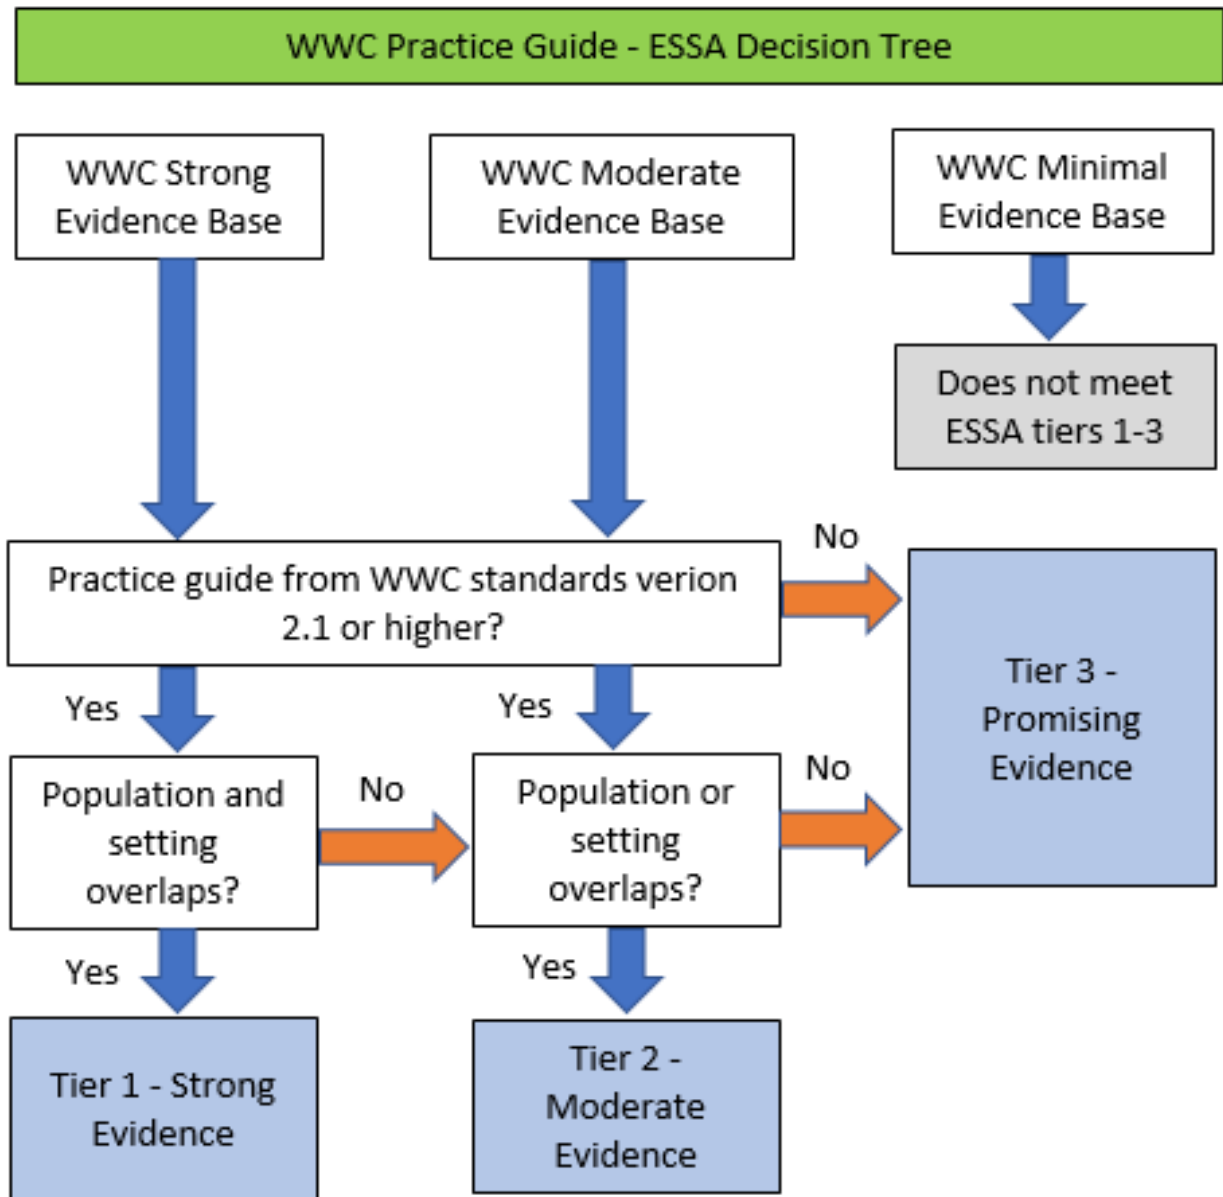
WWC Practice Guide - ESSA Decision Tree

WWC Strong Evidence Base

WWC Moderate Evidence Base

WWC Minimal Evidence Base

Does not meet ESSA tiers 1-3

Practice guide from WWC standards verion 2.1 or higher?

No

Tier 3 - Promising Evidence

Yes

Yes

Population and setting overlaps?

No

Population or setting overlaps?

No

Yes

Yes

Tier 1 - Strong Evidence

Tier 2 - Moderate Evidence